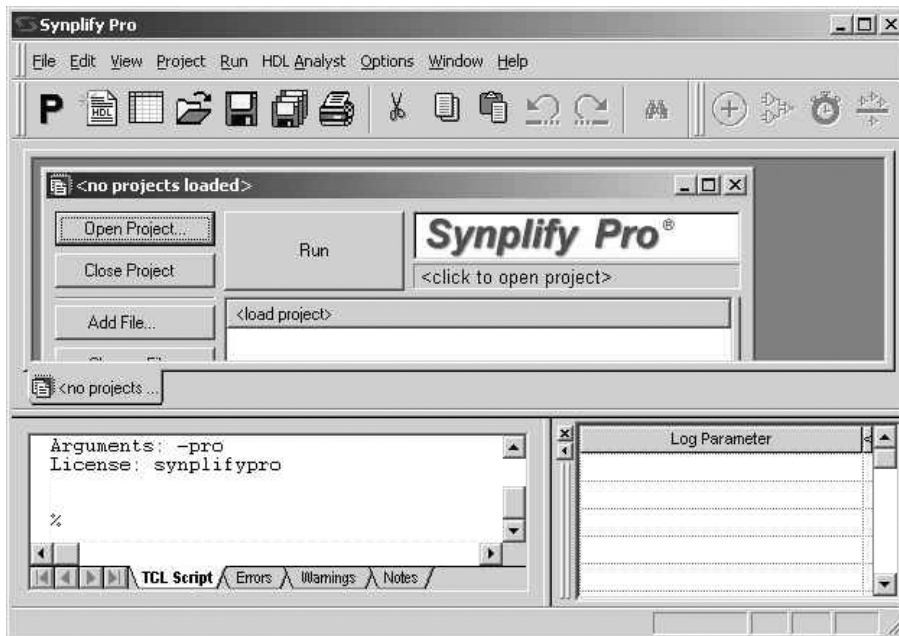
Synplify Pro

File Edit View Project Run HDL Analyst Options Window Help

P HDL

<no projects loaded>

Open Project...

Close Project

Add File...

Run

Synplify Pro®

<click to open project>

<load project>

<no projects ...

Arguments: -pro
License: synplifypro

%

TCL Script Errors Warnings Notes

Log Parameter